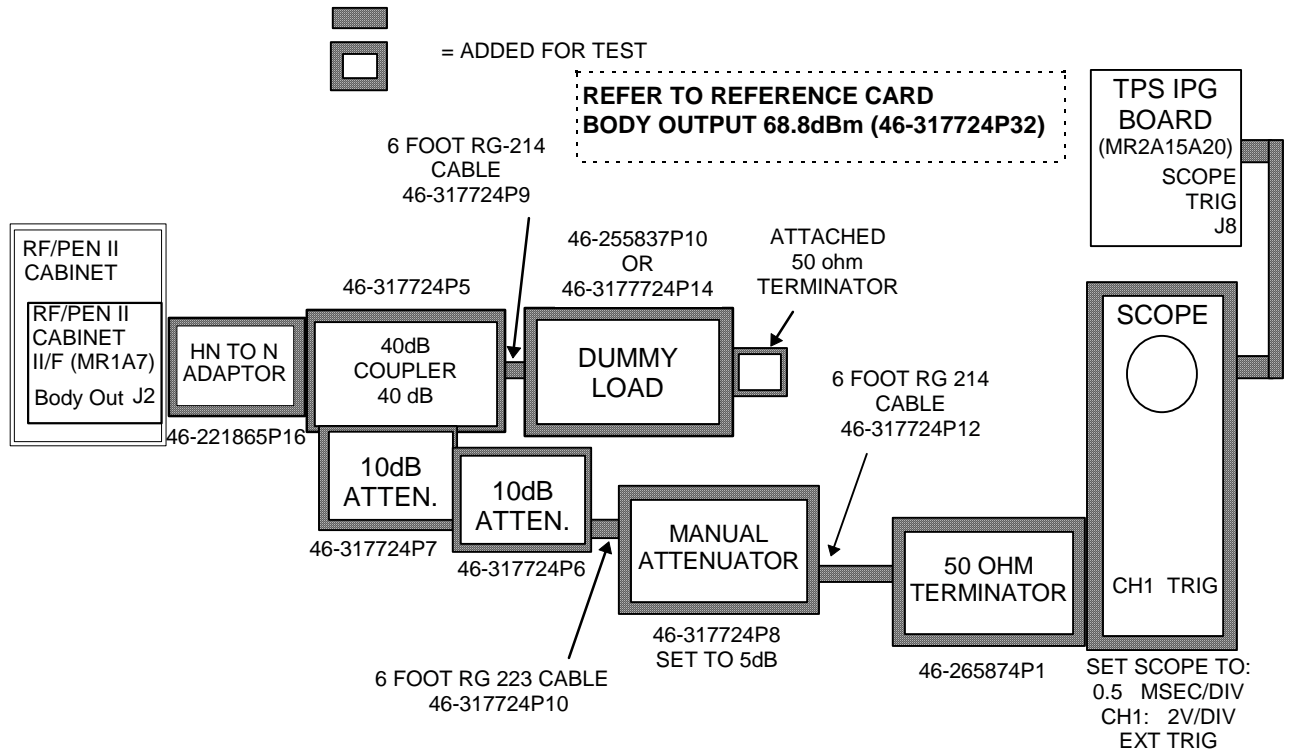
= ADDED FOR TEST

REFER TO REFERENCE CARD
BODY OUTPUT 68.8dBm (46-317724P32)

TPS IPG BOARD (MR2A15A20)
SCOPE TRIG J8

6 FOOT RG-214 CABLE 46-317724P9

RF/PEN II CABINET

RF/PEN II CABINET II/F (MR1A7)
Body Out J2

HN TO N ADAPTOR

46-221865P16

46-317724P5

40dB COUPLER 40 dB

46-255837P10 OR 46-3177724P14

DUMMY LOAD

ATTACHED 50 ohm TERMINATOR

SCOPE

6 FOOT RG 214 CABLE 46-317724P12

10dB ATTEN.

46-317724P7

10dB ATTEN.

46-317724P6

MANUAL ATTENUATOR

46-317724P8 SET TO 5dB

50 OHM TERMINATOR

46-265874P1

CH1 TRIG

6 FOOT RG 223 CABLE 46-317724P10

SET SCOPE TO:
0.5 MSEC/DIV
CH1: 2V/DIV
EXT TRIG